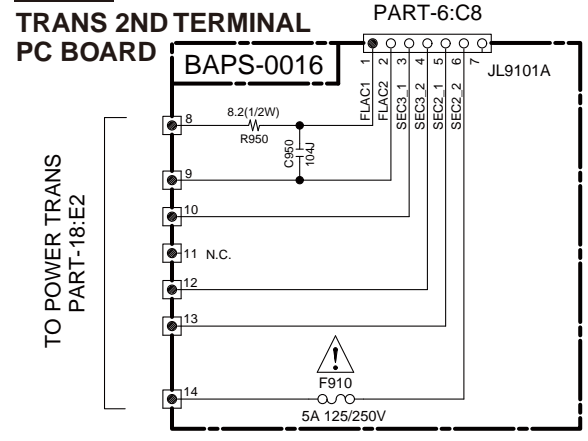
TRANS 2ND TERMINAL PC BOARD

PART-6:C8

BAPS-0016

1 2 3 4 5 6 7

JL9101A

FLAC1 FLAC2 SEC3_1 SEC3_2 SEC2_1 SEC2_2

8.2(1/2W)
R950

C950
104J

TO POWER TRANS
PART-18:E2

8
9
10
11 N.C.
12
13
14

!

F910

5A 125/250V